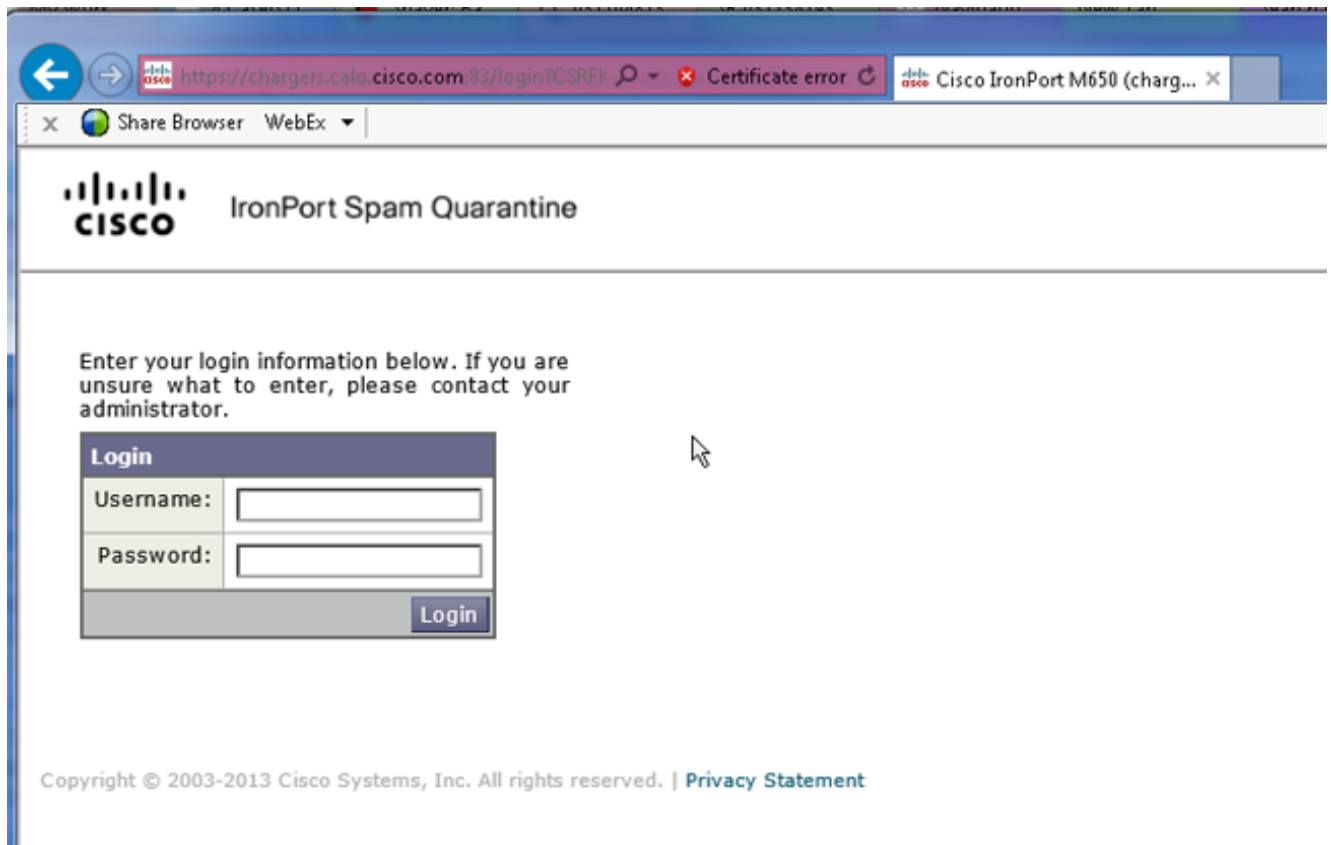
https://chargers.calo.cisco.com:83/login?CSRFk Certificate error

Cisco IronPort M650 (charg...

Share Browser WebEx

cisco IronPort Spam Quarantine

Enter your login information below. If you are unsure what to enter, please contact your administrator.

Login

Username:

Password:

Login

Copyright © 2003-2013 Cisco Systems, Inc. All rights reserved. | Privacy Statement